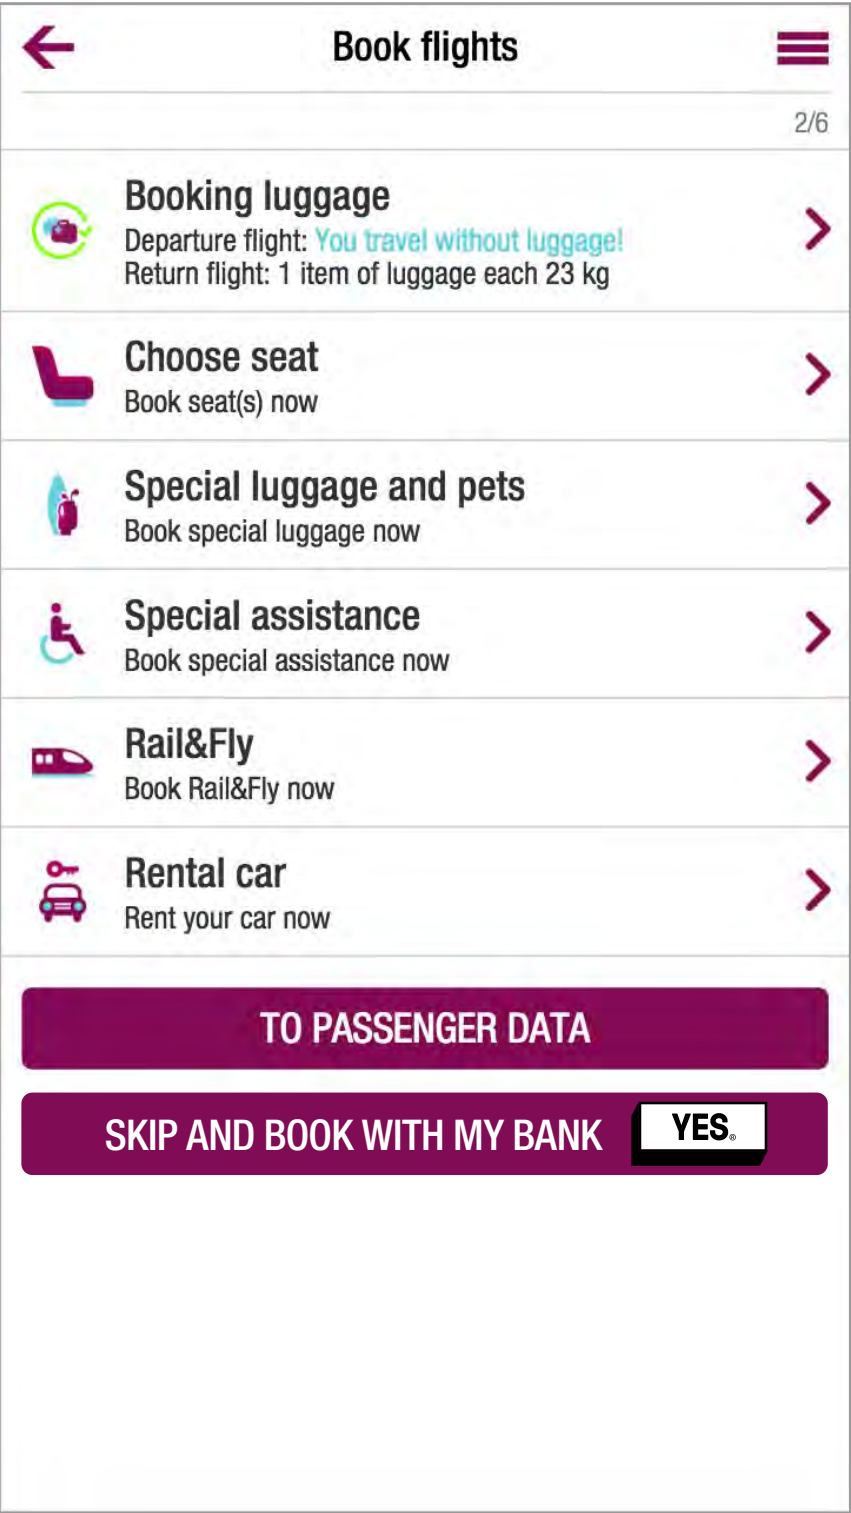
Book flights

2/6

Booking luggage
Departure flight: You travel without luggage!
Return flight: 1 item of luggage each 23 kg

Choose seat
Book seat(s) now

Special luggage and pets
Book special luggage now

Special assistance
Book special assistance now

Rail&Fly
Book Rail&Fly now

Rental car
Rent your car now

TO PASSENGER DATA

SKIP AND BOOK WITH MY BANK YES.